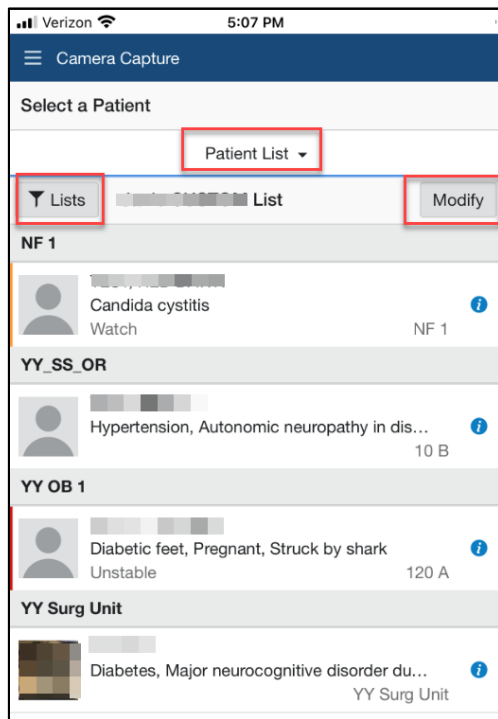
Verizon 5:07 PM

Camera Capture

Select a Patient

Patient List

Lists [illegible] List Modify

NF 1

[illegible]
Candida cystitis
Watch NF 1

YY_SS_OR

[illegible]
Hypertension, Autonomic neuropathy in dis...
10 B

YY OB 1

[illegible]
Diabetic feet, Pregnant, Struck by shark
Unstable 120 A

YY Surg Unit

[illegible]
Diabetes, Major neurocognitive disorder du...
YY Surg Unit